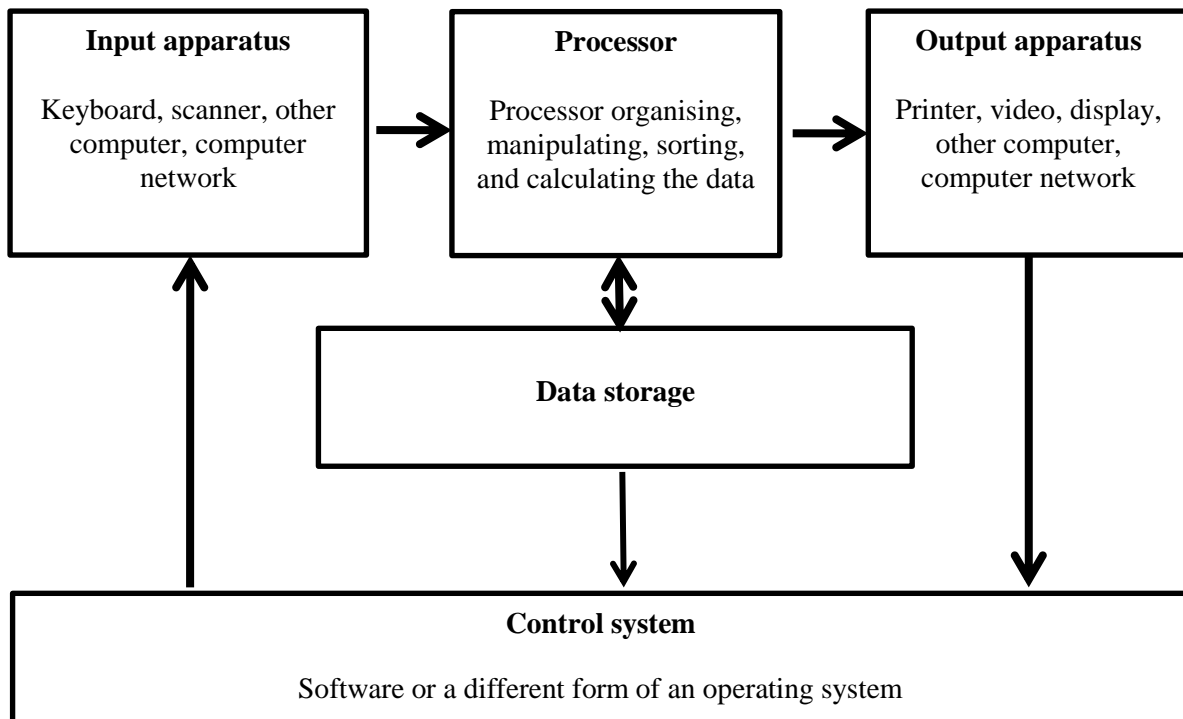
Input apparatus

Keyboard, scanner, other computer, computer network

Processor

Processor organising, manipulating, sorting, and calculating the data

Output apparatus

Printer, video, display, other computer, computer network

Data storage

Control system

Software or a different form of an operating system